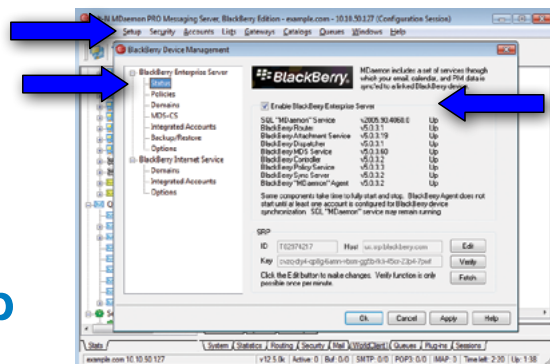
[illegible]N MDaemon PRO Messaging Server, BlackBerry Edition - example.com - 10.10.50.127 (Configuration Session)

Setup Security Accounts Lists Gateways Catalogs Queues Windows Help

BlackBerry Device Management

BlackBerry Enterprise Server
Status
Policies
Domains
MDS-CS
Integrated Accounts
Backup/Restore
Options
BlackBerry Internet Service
Domains
Integrated Accounts
Options

BlackBerry.

MDaemon includes a set of services through which your email, calendar, and PIM data is synched to a linked BlackBerry device.

Enable BlackBerry Enterprise Server

| | | |
|---|---|---|
| SQL "MDaemon" Service | v2005.90.4060.0 | Up |
| BlackBerry Router | v5.0.3.1 | Up |
| BlackBerry Attachment Service | v5.0.3.19 | Up |
| BlackBerry Dispatcher | v5.0.3.1 | Up |
| BlackBerry MDS Service | v5.0.3.60 | Up |
| BlackBerry Controller | v5.0.3.2 | Up |
| BlackBerry Policy Service | v5.0.3.1 | Up |
| BlackBerry Sync Server | v5.0.3.2 | Up |
| BlackBerry "MDaemon" Agent | v5.0.3.2 | Up |

Some components take time to fully start and stop. BlackBerry Agent does not start until at least one account is configured for BlackBerry device synchronization. SQL "MDaemon" service may remain running.

SRP
ID T02974217 Host us.srp.blackberry.com Edit
Key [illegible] Verify
Click the Edit button to make changes. Verify function is only possible once per minute. Fetch

Ok Cancel Apply Help

Stats System Statistics Routing Security Mail WorldClient Queues Plug-ins Sessions

example.com 10.10.50.127 v12.5.0k Active: 0 Buf: 0 SMTP: 0/0 POP3: 0/0 IMAP: 3 Time left: 2:30 Up: 1:38